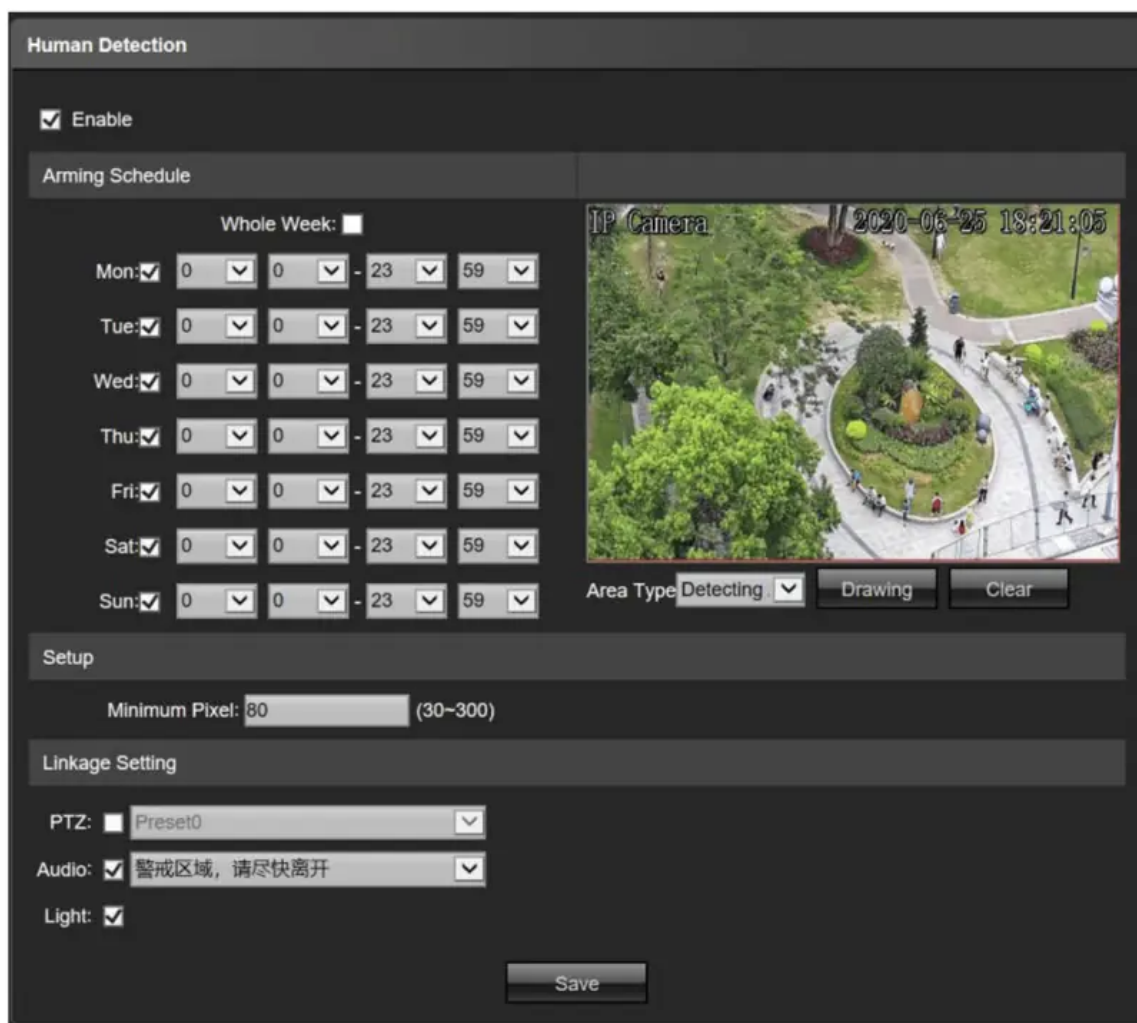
Human Detection

Enable

Arming Schedule

Whole Week:

Mon: 0 0 - 23 59

Tue: 0 0 - 23 59

Wed: 0 0 - 23 59

Thu: 0 0 - 23 59

Fri: 0 0 - 23 59

Sat: 0 0 - 23 59

Sun: 0 0 - 23 59

IP Camera 2020-06-25 18:21:05

Area Type Detecting Drawing Clear

Setup

Minimum Pixel: 80 (30~300)

Linkage Setting

PTZ: Preset0

Audio: 警戒区域，请尽快离开

Light:

Save